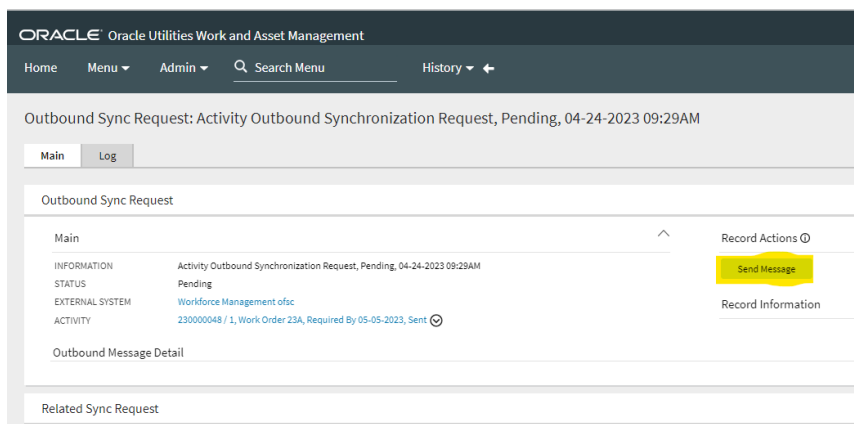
ORACLE Oracle Utilities Work and Asset Management

Home Menu Admin Search Menu History

Outbound Sync Request: Activity Outbound Synchronization Request, Pending, 04-24-2023 09:29AM

Main Log

Outbound Sync Request

Main

| | |
|---|---|
| INFORMATION | Activity Outbound Synchronization Request, Pending, 04-24-2023 09:29AM |
| STATUS | Pending |
| EXTERNAL SYSTEM | Workforce Management ofsc |
| ACTIVITY | 230000048 / 1, Work Order 23A, Required By 05-05-2023, Sent |

Outbound Message Detail

Record Actions

Send Message

Record Information

Related Sync Request